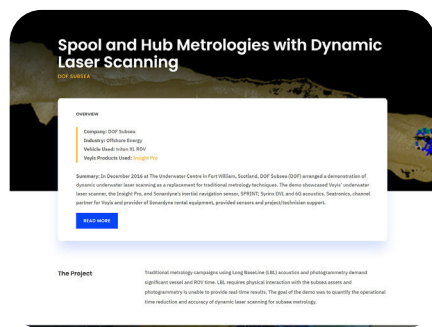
Spool and Hub Metrologies with Dynamic Laser Scanning

DOF SUBSEA

OVERVIEW

Company: DOF Subsea
Industry: Offshore Energy
Vehicle Used: Triton XL ROV
Voyis Products Used: Insight Pro

Summary: In December 2016 at The Underwater Centre in Fort William, Scotland, DOF Subsea (DOF) arranged a demonstration of dynamic underwater laser scanning as a replacement for traditional metrology techniques. The demo showcased Voyis' underwater laser scanner, the Insight Pro, and Sonardyne's inertial navigation sensor, SPRINT; Syrinx DVL and 6G acoustics. Seatronics, channel partner for Voyis and provider of Sonardyne rental equipment, provided sensors and project/technician support.

READ MORE

The Project

Traditional metrology campaigns using Long BaseLine (LBL) acoustics and photogrammetry demand significant vessel and ROV time. LBL requires physical interaction with the subsea assets and photogrammetry is unable to provide real time results. The goal of the demo was to quantify the operational time reduction and accuracy of dynamic laser scanning for subsea metrology.